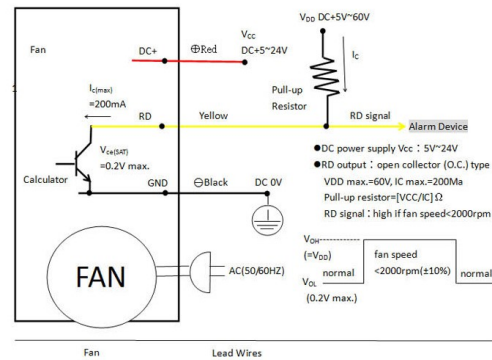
Fan

DC+

⊕Red

$V_{CC}$
DC+5~24V

$V_{DD}$ DC+5V~60V

$I_C$

Pull-up Resistor

1

$I_{c(max)}$
=200mA

RD

Yellow

RD signal

Alarm Device

$V_{ce(SAT)}$
=0.2V max.

Calculator

GND

⊖Black

DC 0V

●DC power supply Vcc：5V~24V
●RD output：open collector (O.C.) type
VDD max.=60V, IC max.=200Ma
Pull-up resistor=[VCC/IC] Ω
RD signal：high if fan speed<2000rpm

$V_{OH}$
($=V_{DD}$)
normal

fan speed
<2000rpm(±10%)

normal

$V_{OL}$
(0.2V max.)

FAN

AC(50/60HZ)

Fan

Lead Wires